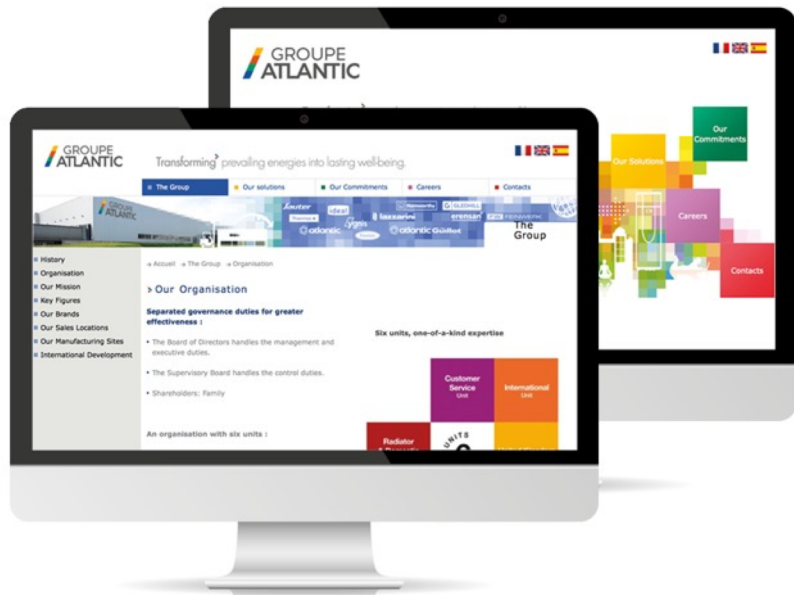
GROUPE ATLANTIC

Our Commitments

Our Solutions

Careers

Contacts

GROUPE ATLANTIC

Transforming prevailing energies into lasting well-being.

The Group | Our solutions | Our Commitments | Careers | Contacts

Sauter | Thermor | ideal | lazzarini | erensan | ygnis | atlantic | atlantic Guillot

The Group

History
Organisation
Our Mission
Key Figures
Our Brands
Our Sales Locations
Our Manufacturing Sites
International Development

→ Accueil → The Group → Organisation

> Our Organisation

Separated governance duties for greater effectiveness :

• The Board of Directors handles the management and executive duties.

• The Supervisory Board handles the control duties.

• Shareholders: Family

An organisation with six units :

Six units, one-of-a-kind expertise

Customer Service Unit

International Unit

Radiator

UNITS 6